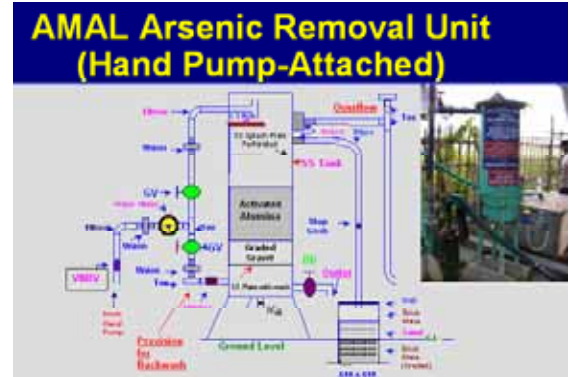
AMAL Arsenic Removal Unit
(Hand Pump-Attached)

Elbow
Overflow
Tee
SS Splash Plate Perforated
SS Tank
Union
GV
Water Meter
GV
Elbow
Union
Activated Alumina
Graded Gravel
Step Ladder
VMRV
Union
Tee
SS Plate with mesh
From Hand Pump
Provision for Backwash
Outlet
Ground Level
Soak Pit
Brick Khoa
Sand
Brick Khoa (Graded)